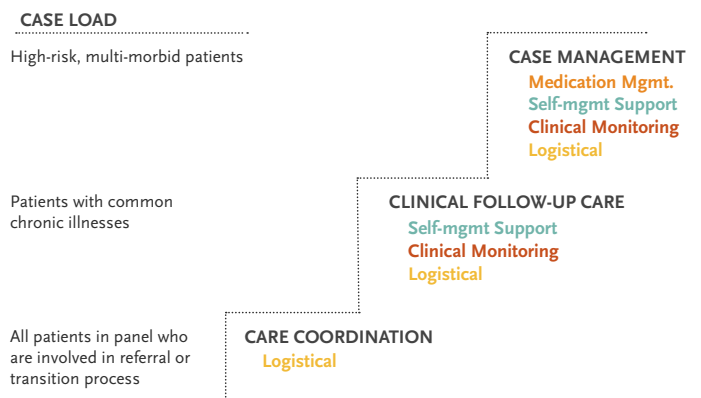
CASE LOAD

High-risk, multi-morbid patients

CASE MANAGEMENT
Medication Mgmt.
Self-mgmt Support
Clinical Monitoring
Logistical

Patients with common chronic illnesses

CLINICAL FOLLOW-UP CARE
Self-mgmt Support
Clinical Monitoring
Logistical

All patients in panel who are involved in referral or transition process

CARE COORDINATION
Logistical